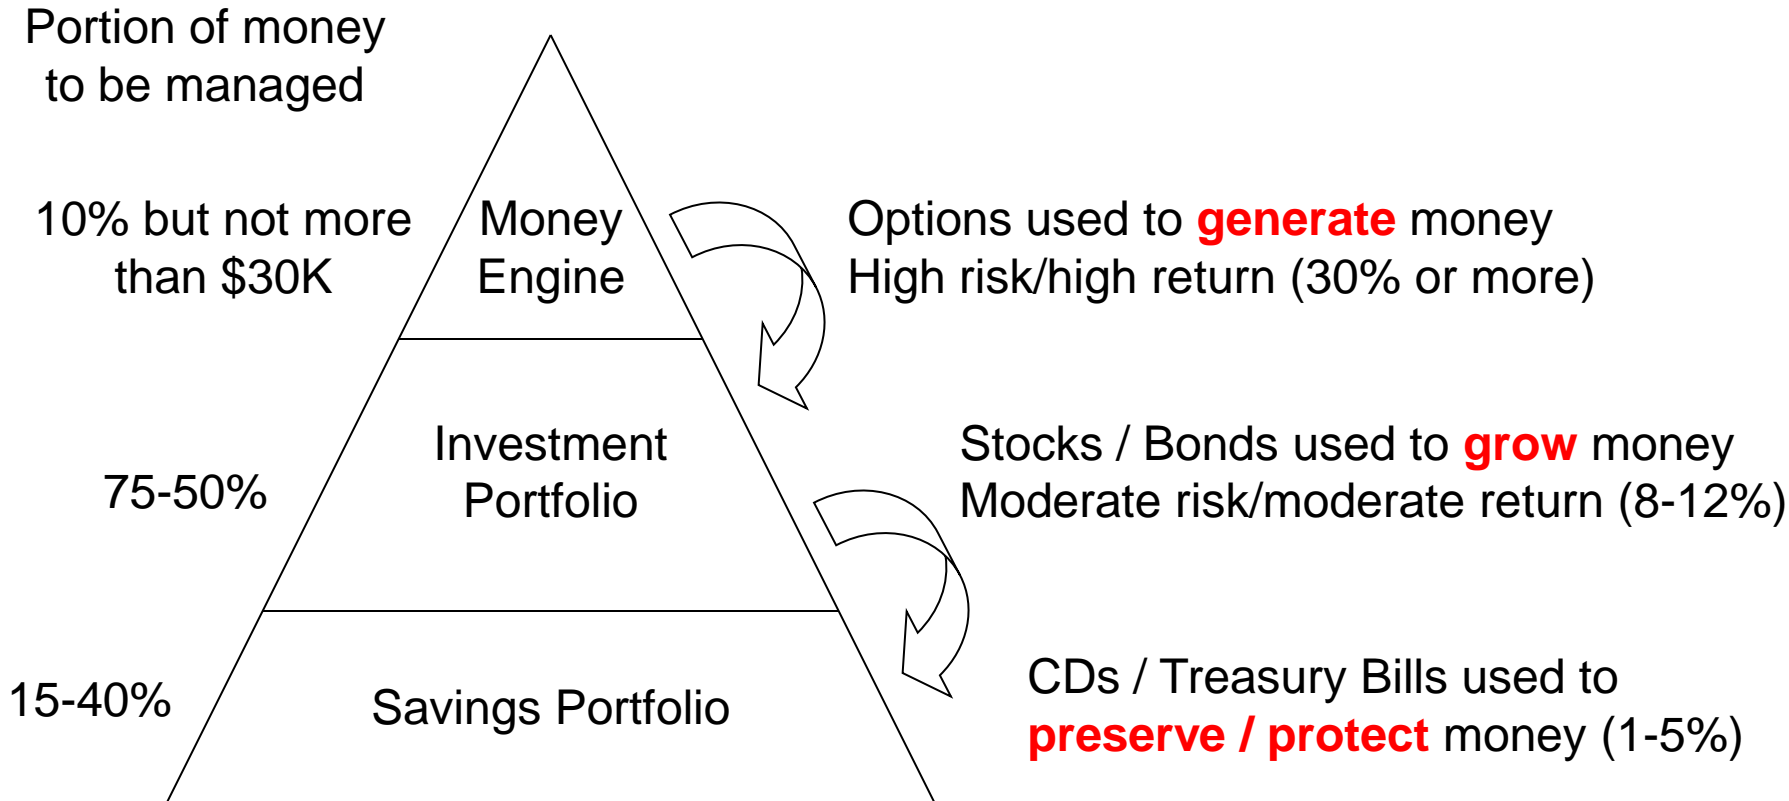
Portion of money to be managed

10% but not more than \$30K

Money Engine

Options used to generate money
High risk/high return (30% or more)

75-50%

Investment Portfolio

Stocks / Bonds used to grow money
Moderate risk/moderate return (8-12%)

15-40%

Savings Portfolio

CDs / Treasury Bills used to preserve / protect money (1-5%)